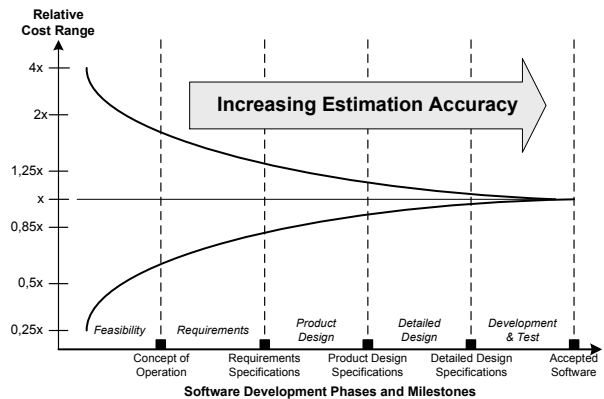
Relative Cost Range

4x
2x
1,25x
x
0,85x
0,5x
0,25x

Increasing Estimation Accuracy

Feasibility
Requirements
Product Design
Detailed Design
Development & Test

Concept of Operation
Requirements Specifications
Product Design Specifications
Detailed Design Specifications
Accepted Software

Software Development Phases and Milestones